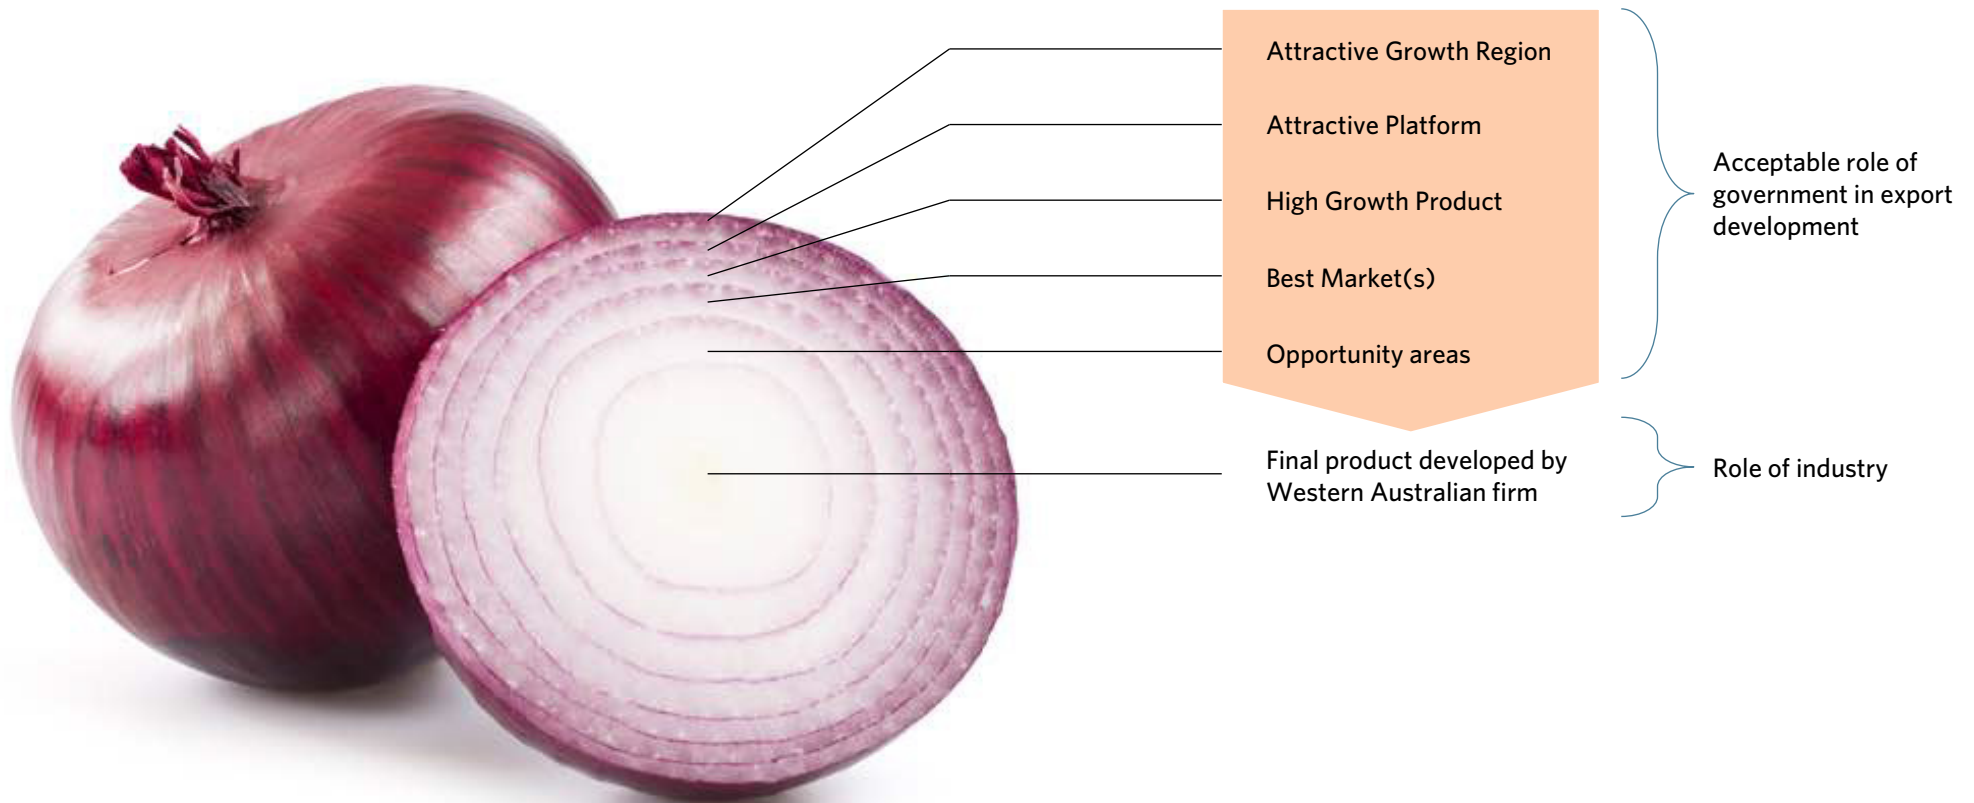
Attractive Growth Region

Attractive Platform

High Growth Product

Best Market(s)

Opportunity areas

Acceptable role of government in export development

Final product developed by Western Australian firm

Role of industry